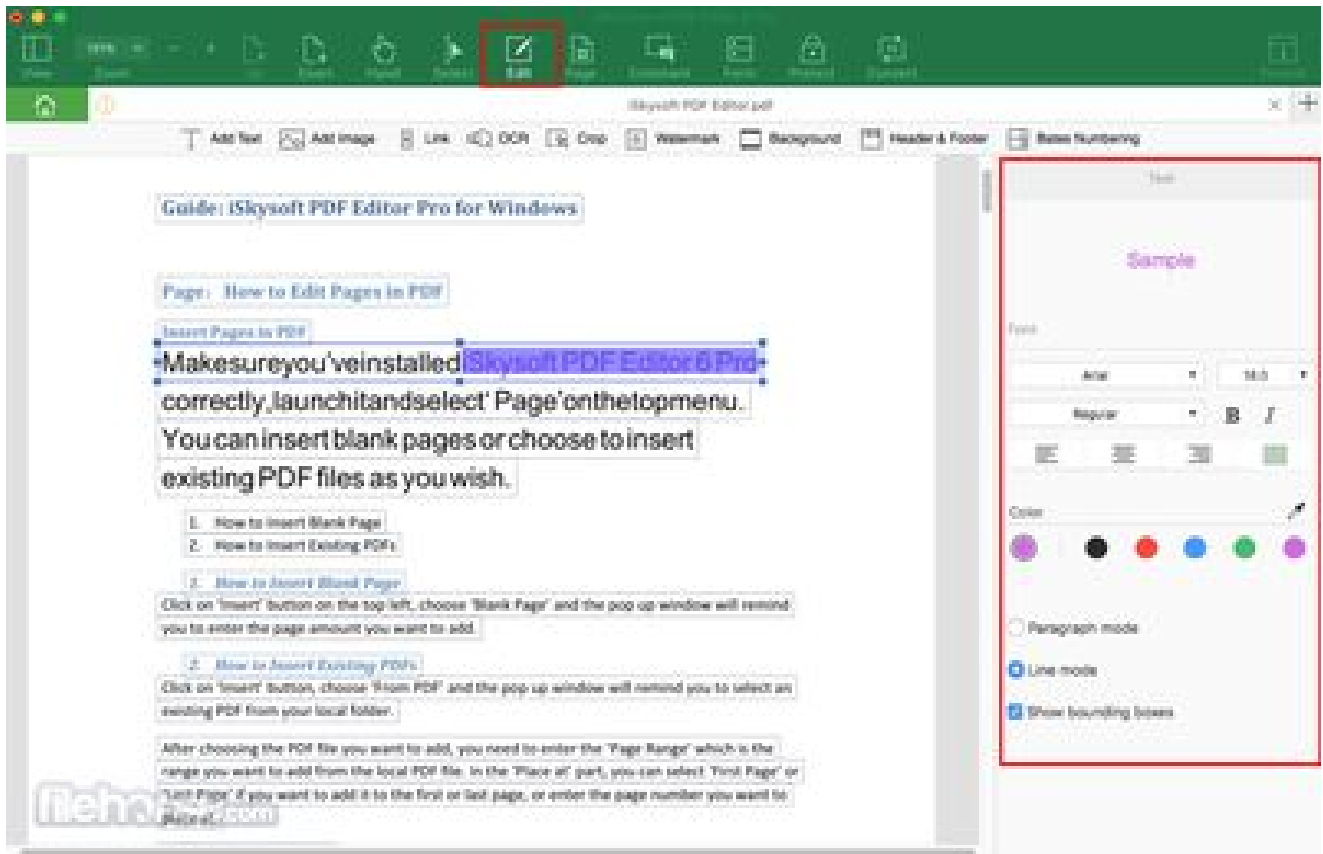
View Zoom Edit Page Comment Form Protect

iSkysoft PDF Editor.pdf

Add Text Add Image Link OCR Crop Watermark Background Header & Footer Bates Numbering

Guide: iSkysoft PDF Editor Pro for Windows

Page: How to Edit Pages in PDF

Insert Pages in PDF

Makesureyou'veinstalled iSkysoft PDF Editor 6 Pro correctly,launchitandselect' Page'onthetopmenu. Youcaninsert blank pages or choose to insert existing PDF files as you wish.

1. How to Insert Blank Page
2. How to Insert Existing PDFs

1. How to Insert Blank Page

Click on 'Insert' button on the top left, choose 'Blank Page' and the pop up window will remind you to enter the page amount you want to add.

2. How to Insert Existing PDFs

Click on 'Insert' button, choose 'From PDF' and the pop up window will remind you to select an existing PDF from your local folder.

After choosing the PDF file you want to add, you need to enter the 'Page Range' which is the range you want to add from the local PDF file. In the 'Place at' part, you can select 'First Page' or 'Last Page' if you want to add it to the first or last page, or enter the page number you want to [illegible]

Text

Sample

Font

Arial

Regular

B I

Color

Paragraph mode

Line mode

Show bounding boxes

filehorse.com